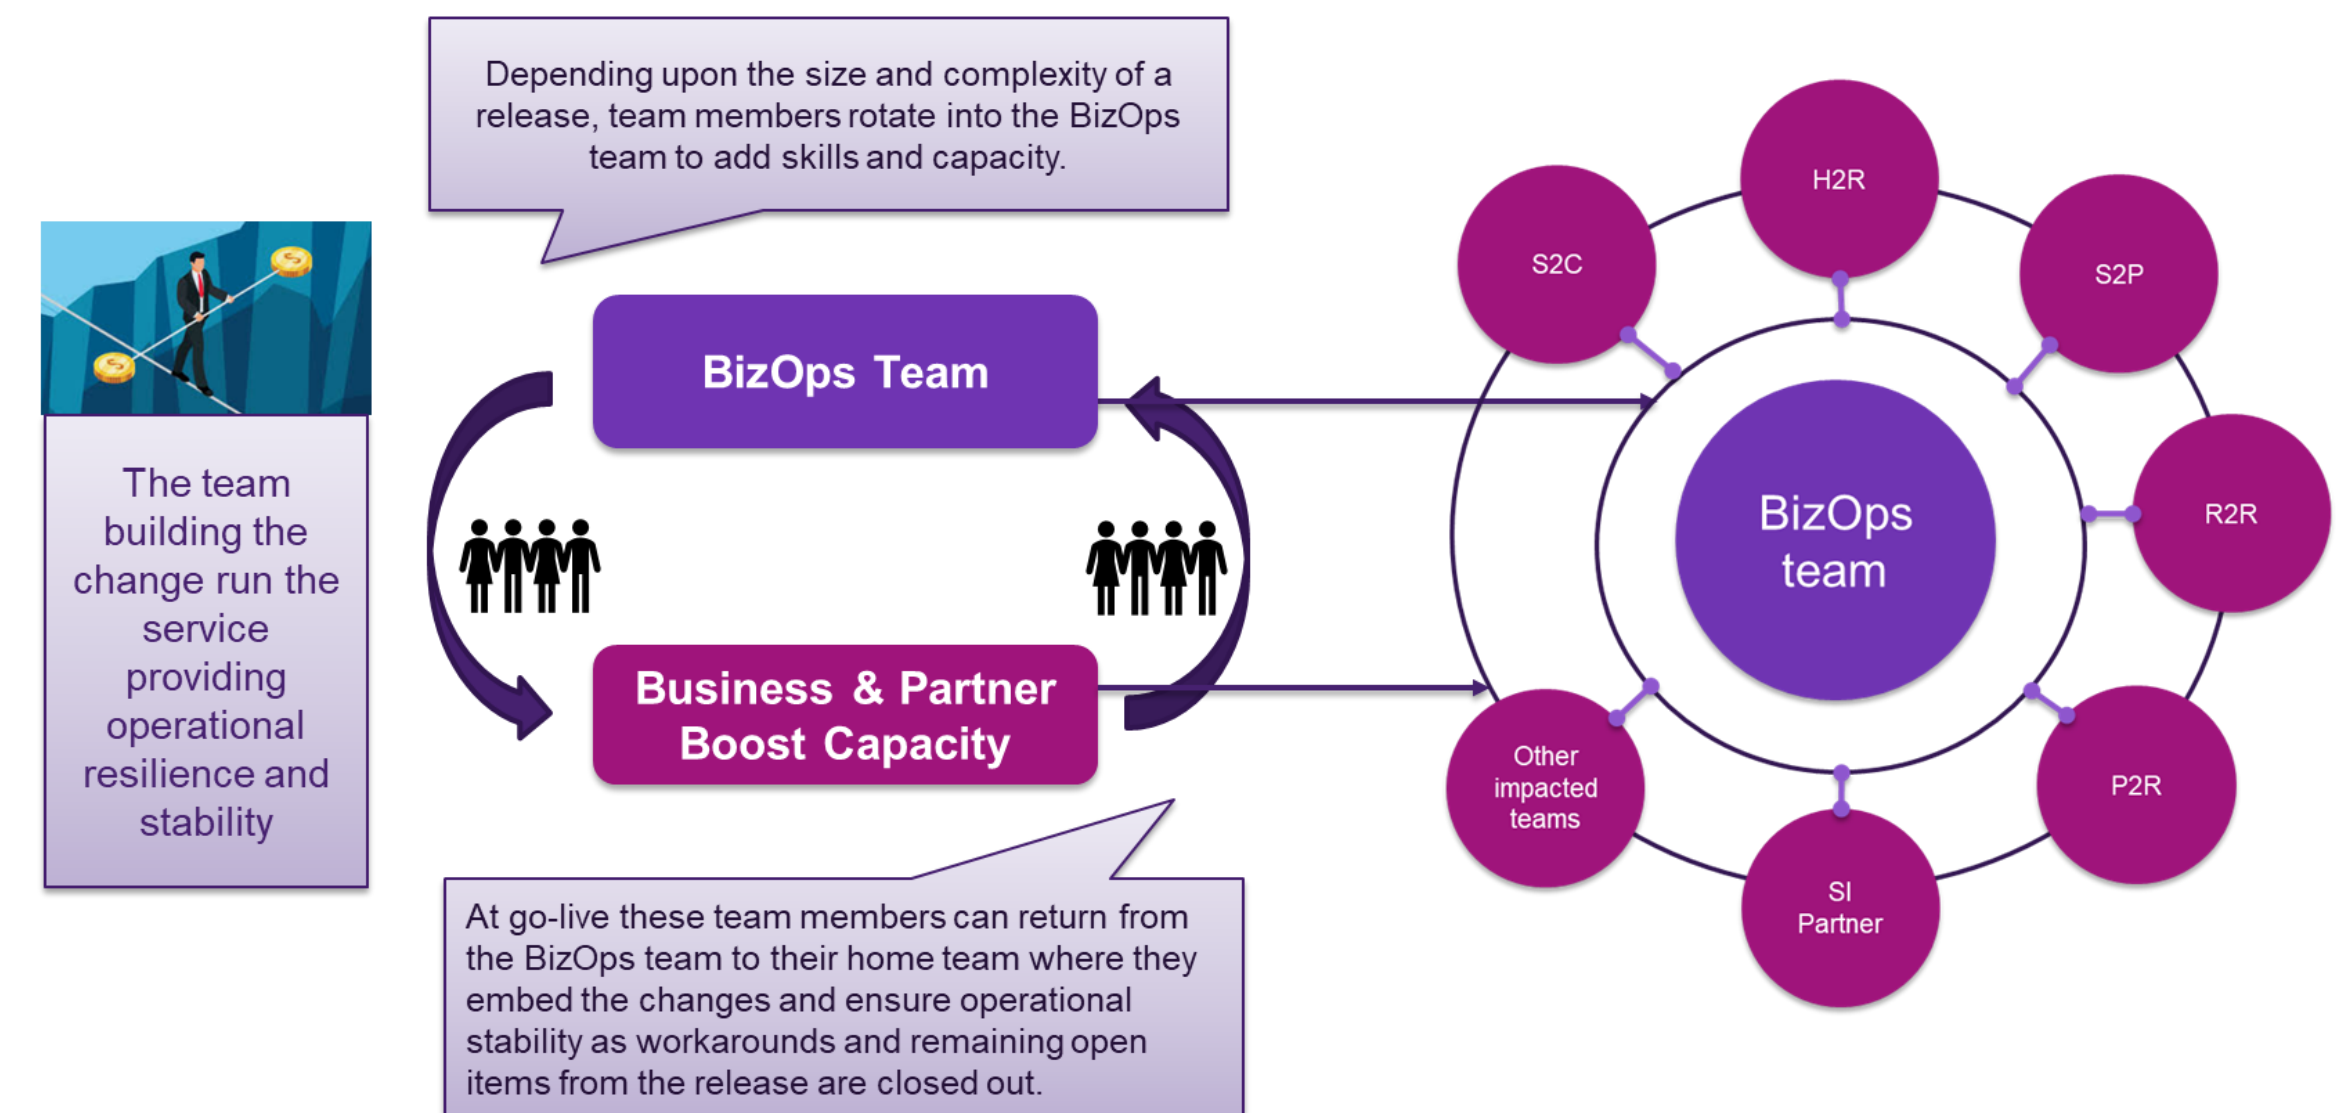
Depending upon the size and complexity of a release, team members rotate into the BizOps team to add skills and capacity.

The team building the change run the service providing operational resilience and stability

BizOps Team

Business & Partner Boost Capacity

At go-live these team members can return from the BizOps team to their home team where they embed the changes and ensure operational stability as workarounds and remaining open items from the release are closed out.

H2R

S2C

S2P

R2R

BizOps team

P2R

SI Partner

Other impacted teams